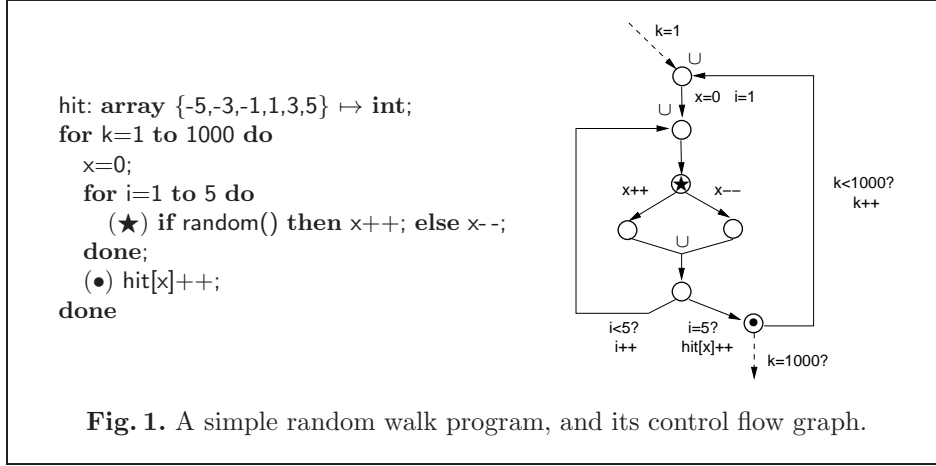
hit: **array** {-5,-3,-1,1,3,5} $\mapsto$ **int**;
**for** k=1 **to** 1000 **do**
x=0;
**for** i=1 **to** 5 **do**
($\bigstar$) **if** random() **then** x++; **else** x- -;
**done**;
($\bullet$) hit[x]++;
**done**

k=1
$\cup$
x=0 i=1
$\cup$
x++
x−−
$\cup$
k<1000?
k++
i<5?
i++
i=5?
hit[x]++
k=1000?

**Fig. 1.** A simple random walk program, and its control flow graph.